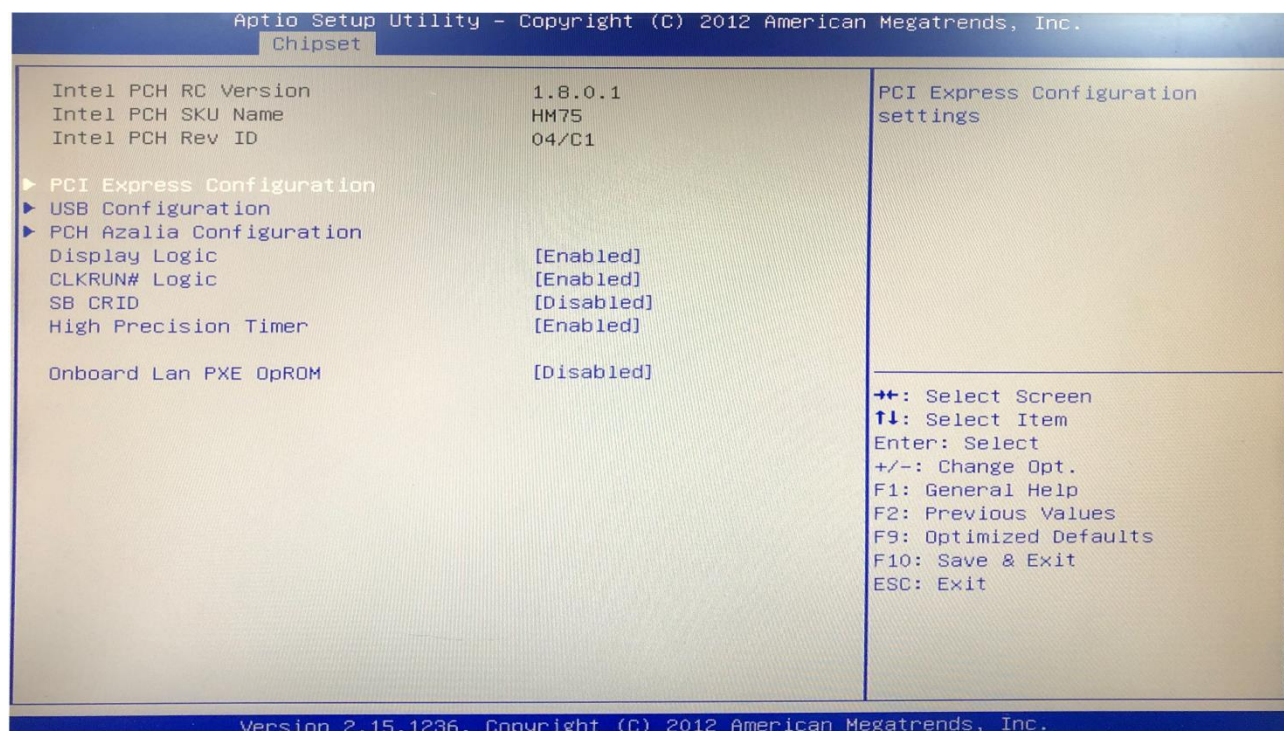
Aptio Setup Utility – Copyright (C) 2012 American Megatrends, Inc.
Chipset

| | |
|---|---|
| Intel PCH RC Version | 1.8.0.1 |
| Intel PCH SKU Name | HM75 |
| Intel PCH Rev ID | 04/C1 |

▶ PCI Express Configuration
▶ USB Configuration
▶ PCH Azalia Configuration

| | |
|---|---|
| Display Logic | [Enabled] |
| CLKRUN# Logic | [Enabled] |
| SB CRID | [Disabled] |
| High Precision Timer | [Enabled] |
| Onboard Lan PXE OpROM | [Disabled] |

PCI Express Configuration settings

→←: Select Screen
↑↓: Select Item
Enter: Select
+/–: Change Opt.
F1: General Help
F2: Previous Values
F9: Optimized Defaults
F10: Save & Exit
ESC: Exit

Version 2.15.1236. Copyright (C) 2012 American Megatrends, Inc.